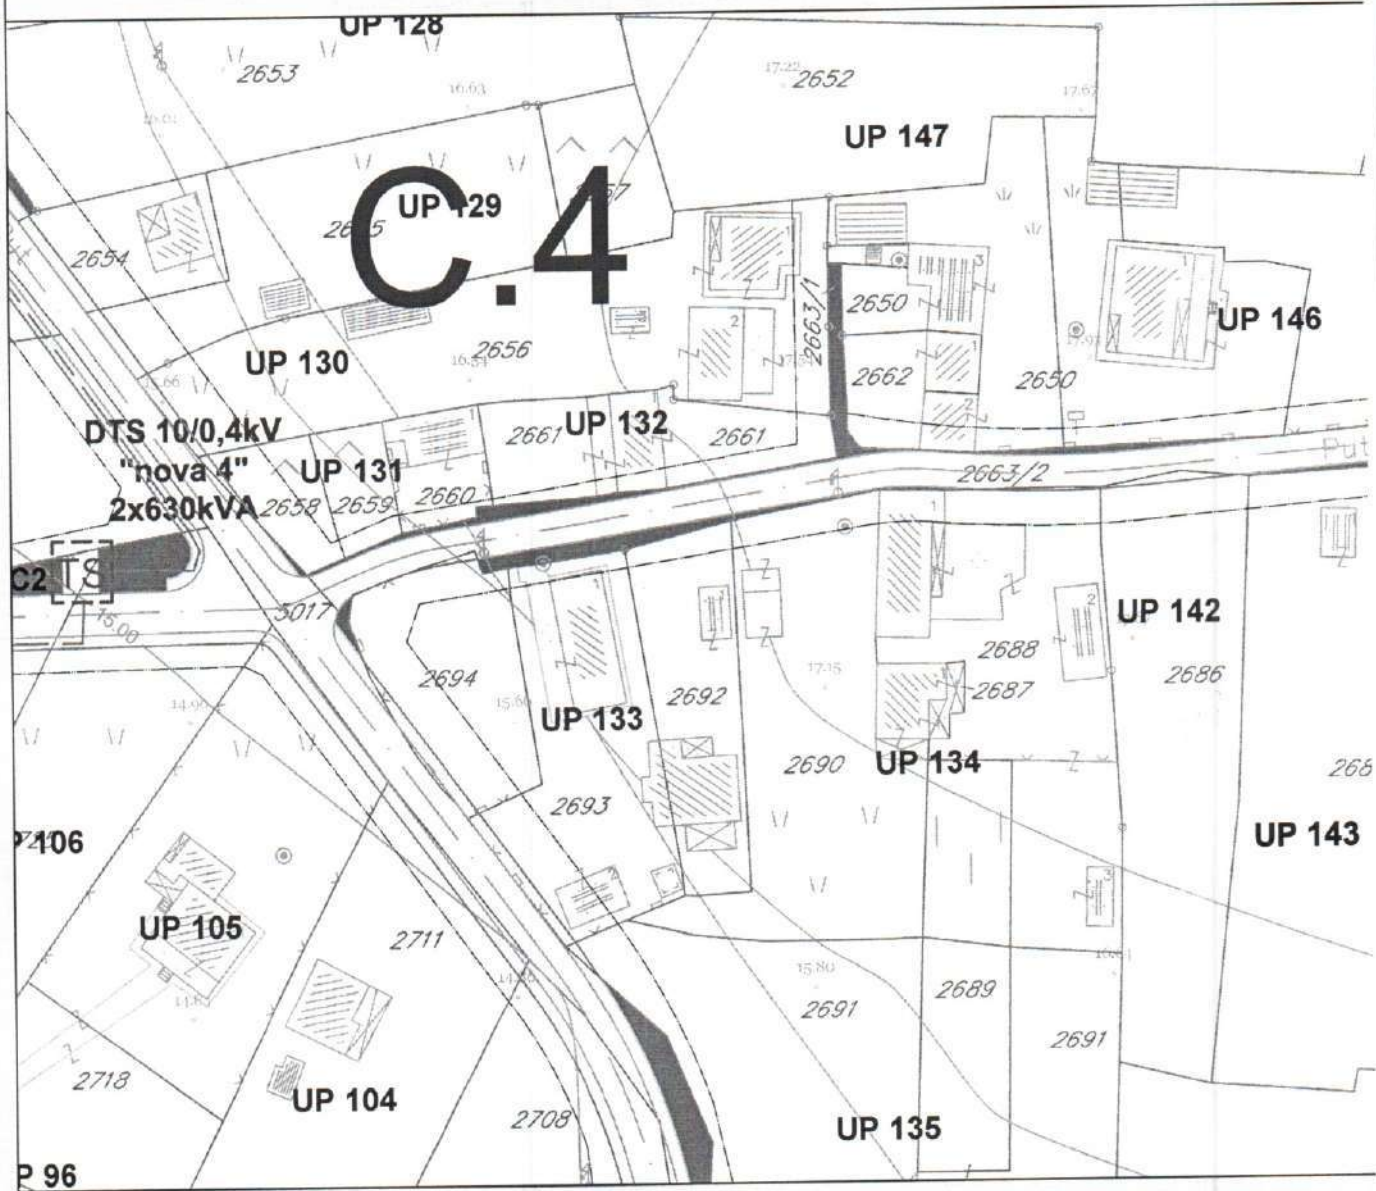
UP 128

2653

2652

UP 147

C.4

UP 129

2655

2654

2650

UP 146

2663/1

UP 130

2656

2662

2650

DTS 10/0,4kV
"nova 4"
2x630kVA

UP 131

2661

UP 132

2661

2658

2659

2660

2663/2

Put

C2

TS

5017

UP 142

2688

2686

2694

2687

UP 133

2692

2690

UP 134

266

2693

UP 143

P 106

UP 105

2711

2689

2691

2691

2718

UP 104

2708

UP 135

P 96